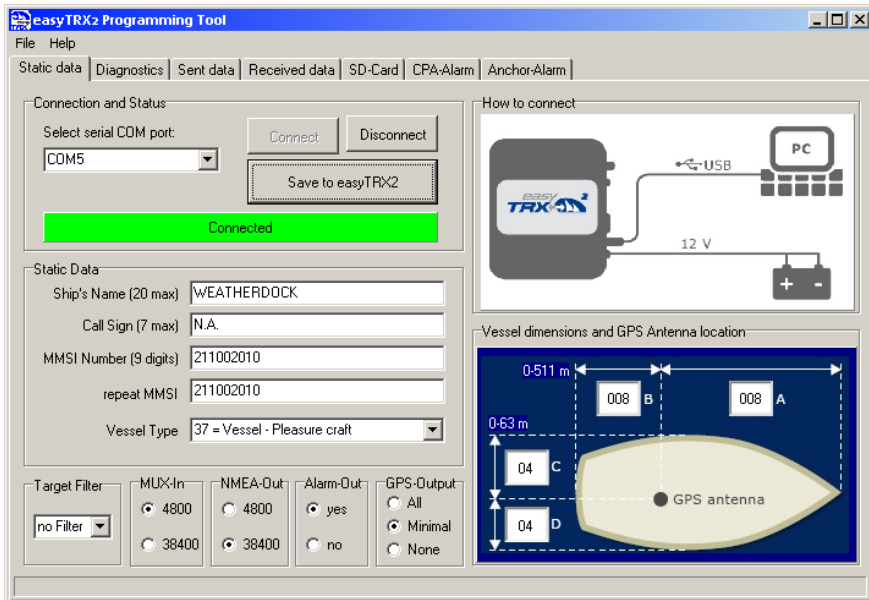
easyTRX2 Programming Tool

File Help

Static data | Diagnostics | Sent data | Received data | SD-Card | CPA-Alarm | Anchor-Alarm

Connection and Status

Select serial COM port:

COM5

Connect

Disconnect

Save to easyTRX2

Connected

Static Data

Ship's Name (20 max) WEATHERDOCK

Call Sign (7 max) N.A.

MMSI Number (9 digits) 211002010

repeat MMSI 211002010

Vessel Type 37 = Vessel - Pleasure craft

Target Filter

no Filter

MUX-In

4800

38400

NMEA-Out

4800

38400

Alarm-Out

yes

no

GPS-Output

All

Minimal

None

How to connect

easy TRX 2

USB

PC

12 V

+ -

Vessel dimensions and GPS Antenna location

0-511 m

008 B

008 A

0-63 m

04 C

04 D

GPS antenna